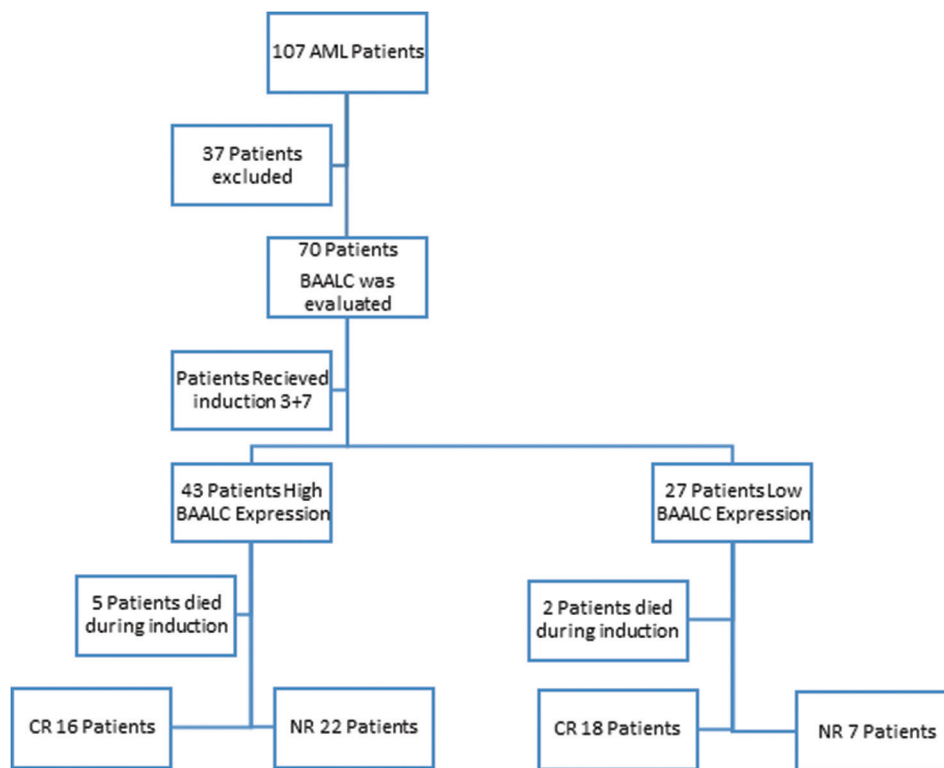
107 AML Patients

37 Patients excluded

70 Patients BAALC was evaluated

Patients Recieved induction 3+7

43 Patients High BAALC Expression

27 Patients Low BAALC Expression

5 Patients died during induction

2 Patients died during induction

CR 16 Patients

NR 22 Patients

CR 18 Patients

NR 7 Patients